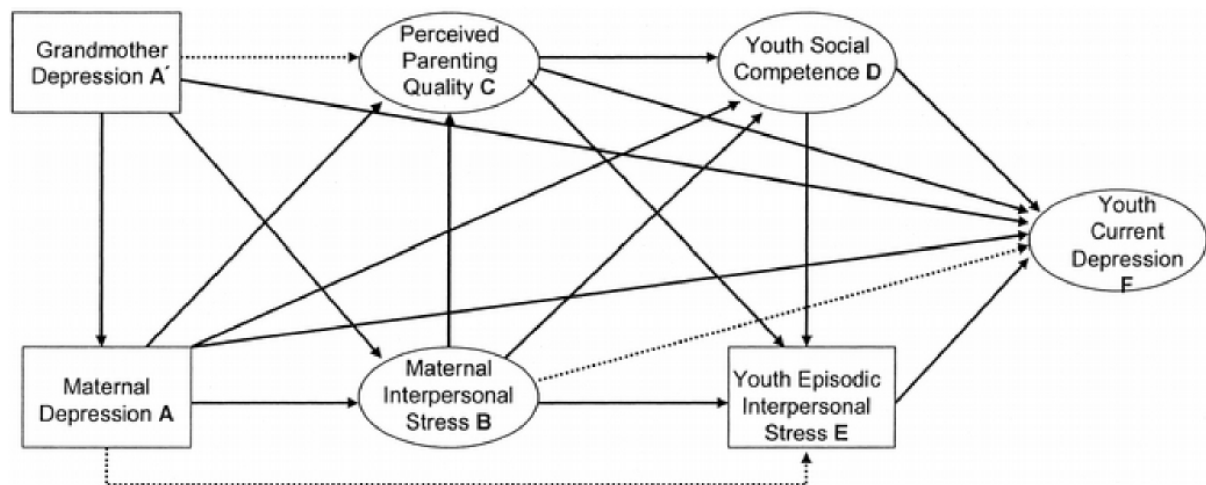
Grandmother Depression A′

Perceived Parenting Quality C

Youth Social Competence D

Youth Current Depression F

Maternal Depression A

Maternal Interpersonal Stress B

Youth Episodic Interpersonal Stress E